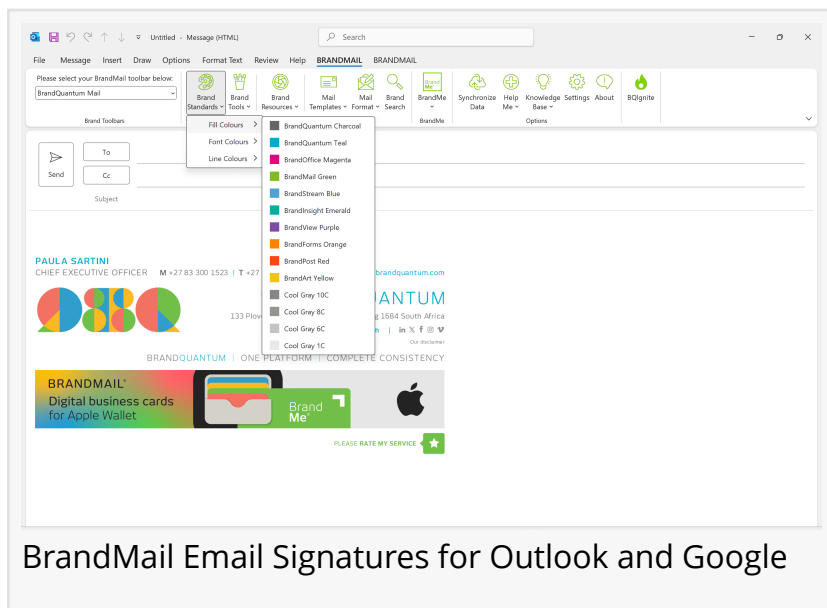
Untitled - Message (HTML)
Search

File Message Insert Draw Options Format Text Review Help BRANDMAIL BRANDMAIL

Please select your BrandMail toolbar below:
BrandQuantum Mail
Brand Toolbars

Brand Standards
Brand Tools
Brand Resources
Mail Templates
Mail Format
Brand Search
BrandMe
BrandMe
Synchronize Data
Help Me
Knowledge Base
Settings
About
Options
BQIgnite

Fill Colours
Font Colours
Line Colours

BrandQuantum Charcoal
BrandQuantum Teal
BrandOffice Magenta
BrandMail Green
BrandStream Blue
BrandInsight Emerald
BrandView Purple
BrandForms Orange
BrandPost Red
BrandArt Yellow
Cool Gray 10C
Cool Gray 8C
Cool Gray 6C
Cool Gray 1C

Send
To
Cc
Subject

PAULA SARTINI
CHIEF EXECUTIVE OFFICER M +27 83 300 1523 | T +27 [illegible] brandquantum.com
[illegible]UANTUM
133 Plove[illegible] 1684 South Africa
Our disclaimer
BRANDQUANTUM | ONE PLATFORM | COMPLETE CONSISTENCY

BRANDMAIL®
Digital business cards for Apple Wallet
Brand Me

PLEASE RATE MY SERVICE

BrandMail Email Signatures for Outlook and Google